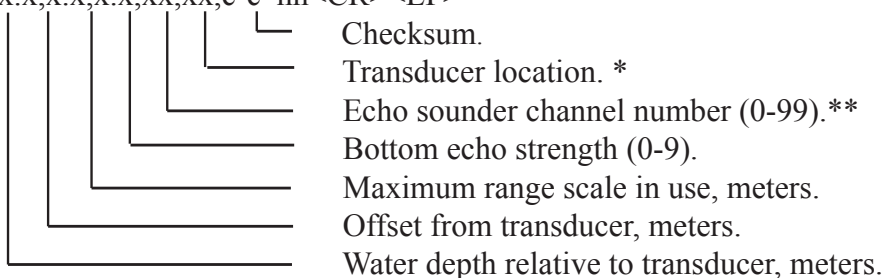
x.x,x.x,x.x,xx,xx,c–c*hh<CR><LF>

Checksum.
Transducer location. *
Echo sounder channel number (0-99).**
Bottom echo strength (0-9).
Maximum range scale in use, meters.
Offset from transducer, meters.
Water depth relative to transducer, meters.